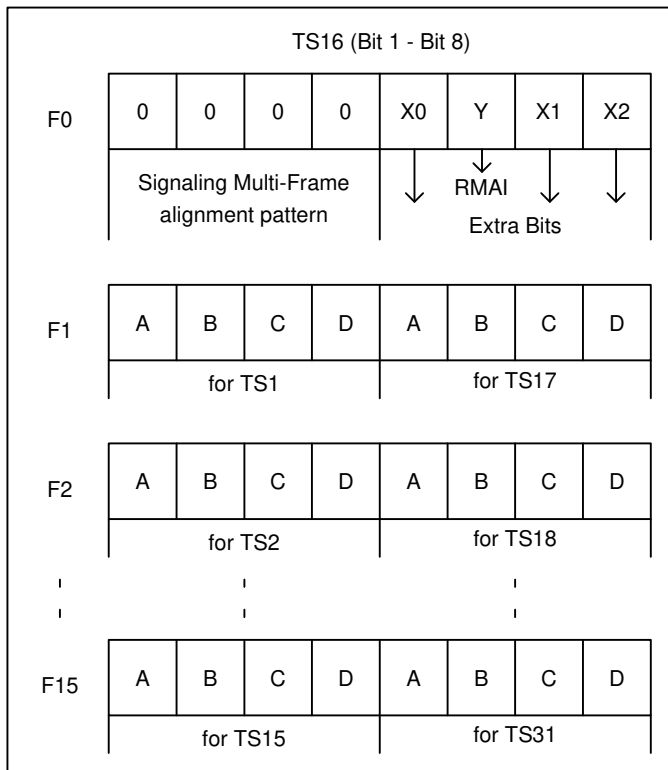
TS16 (Bit 1 - Bit 8)

F0

| 0 | 0 | 0 | 0 | X0 | Y | X1 | X2 |
|---|---|---|---|---|---|---|---|

Signaling Multi-Frame alignment pattern

RMAI

Extra Bits

F1

| A | B | C | D | A | B | C | D |
|---|---|---|---|---|---|---|---|

for TS1

for TS17

F2

| A | B | C | D | A | B | C | D |
|---|---|---|---|---|---|---|---|

for TS2

for TS18

F15

| A | B | C | D | A | B | C | D |
|---|---|---|---|---|---|---|---|

for TS15

for TS31